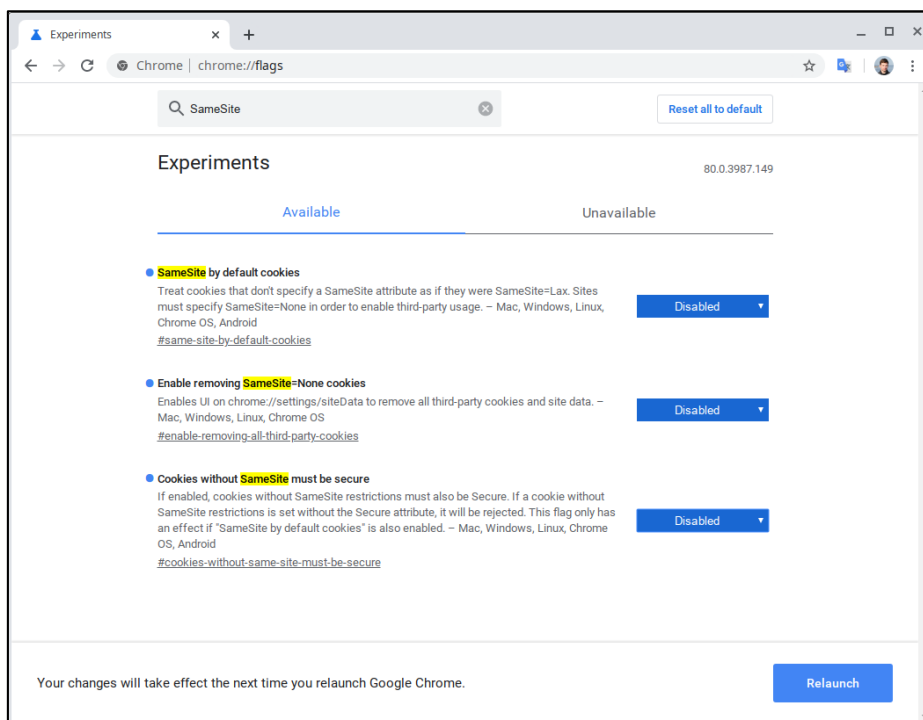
Experiments ×
+

Chrome | chrome://flags

SameSite

Reset all to default

Experiments

80.0.3987.149

Available

Unavailable

SameSite by default cookies
Treat cookies that don't specify a SameSite attribute as if they were SameSite=Lax. Sites must specify SameSite=None in order to enable third-party usage. – Mac, Windows, Linux, Chrome OS, Android
#same-site-by-default-cookies

Disabled

Enable removing SameSite=None cookies
Enables UI on chrome://settings/siteData to remove all third-party cookies and site data. – Mac, Windows, Linux, Chrome OS
#enable-removing-all-third-party-cookies

Disabled

Cookies without SameSite must be secure
If enabled, cookies without SameSite restrictions must also be Secure. If a cookie without SameSite restrictions is set without the Secure attribute, it will be rejected. This flag only has an effect if "SameSite by default cookies" is also enabled. – Mac, Windows, Linux, Chrome OS, Android
#cookies-without-same-site-must-be-secure

Disabled

Your changes will take effect the next time you relaunch Google Chrome.

Relaunch